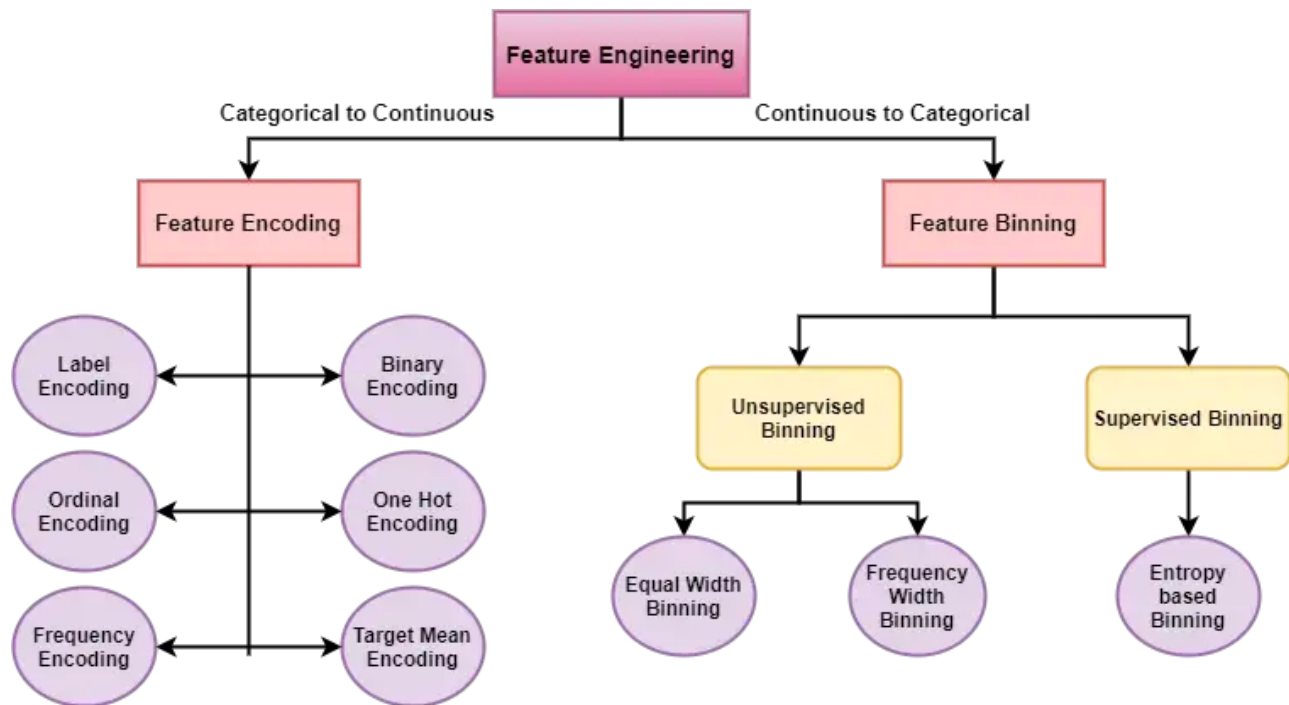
Feature Engineering

Categorical to Continuous

Continuous to Categorical

Feature Encoding

Feature Binning

Label Encoding

Binary Encoding

Ordinal Encoding

One Hot Encoding

Frequency Encoding

Target Mean Encoding

Unsupervised Binning

Supervised Binning

Equal Width Binning

Frequency Width Binning

Entropy based Binning